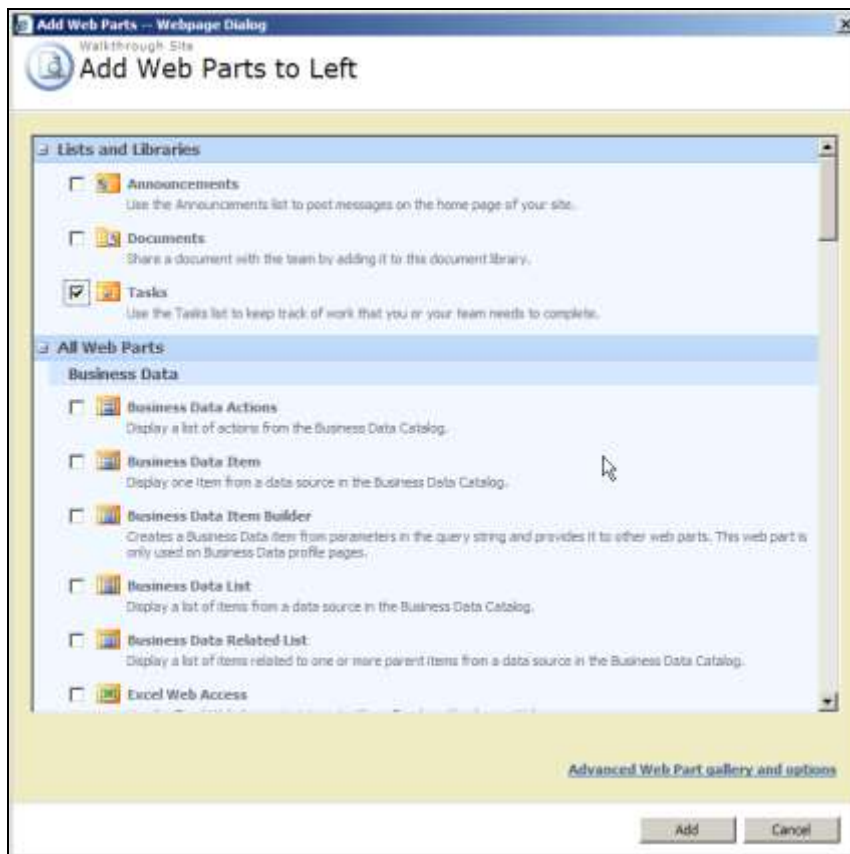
Add Web Parts -- Webpage Dialog

Walkthrough Site
Add Web Parts to Left

Lists and Libraries

Announcements
Use the Announcements list to post messages on the home page of your site.

Documents
Share a document with the team by adding it to this document library.

Tasks
Use the Tasks list to keep track of work that you or your team needs to complete.

All Web Parts

Business Data

Business Data Actions
Display a list of actions from the Business Data Catalog.

Business Data Item
Display one item from a data source in the Business Data Catalog.

Business Data Item Builder
Creates a Business Data item from parameters in the query string and provides it to other web parts. This web part is only used on Business Data profile pages.

Business Data List
Display a list of items from a data source in the Business Data Catalog.

Business Data Related List
Display a list of items related to one or more parent items from a data source in the Business Data Catalog.

Excel Web Access
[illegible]

Advanced Web Part gallery and options

Add Cancel